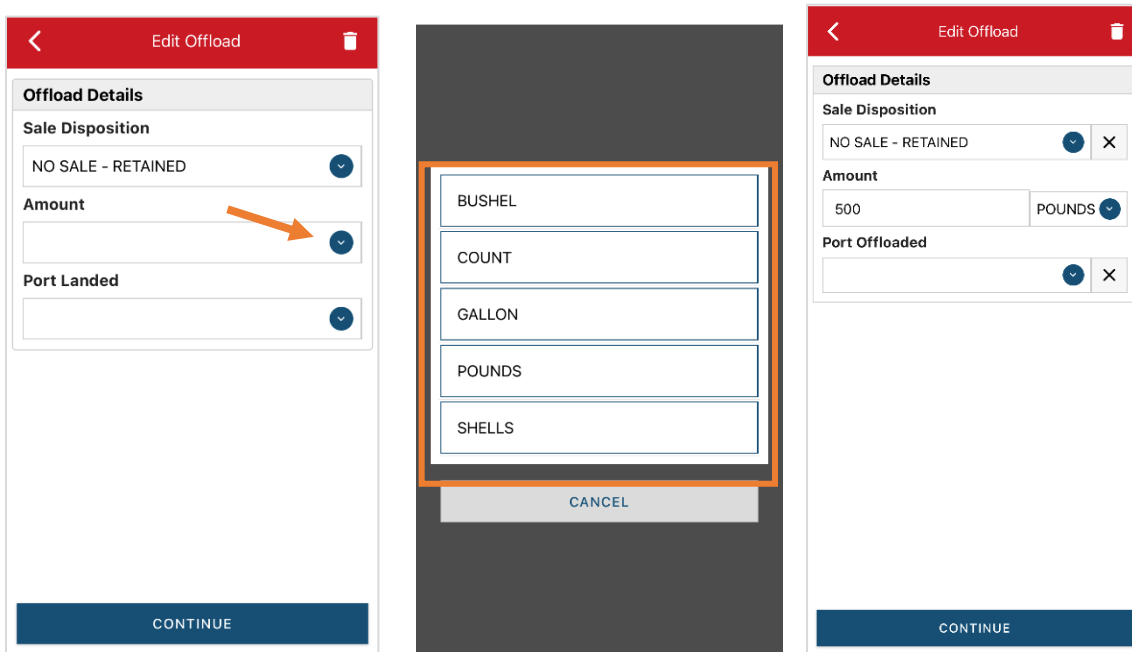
Edit Offload

Offload Details

Sale Disposition

NO SALE - RETAINED

Amount

Port Landed

CONTINUE

BUSHEL

COUNT

GALLON

POUNDS

SHELLS

CANCEL

Edit Offload

Offload Details

Sale Disposition

NO SALE - RETAINED

Amount

500

POUNDS

Port Offloaded

CONTINUE